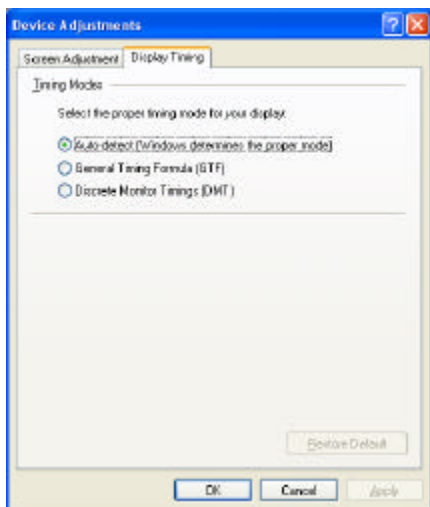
Device Adjustments

Screen Adjustment | Display Timing

Timing Modes

Select the proper timing mode for your display:

Auto-detect (Windows determines the proper mode)

General Timing Formula (GTF)

Discrete Monitor Timings (DMT)

Restore Default

OK | Cancel | Apply